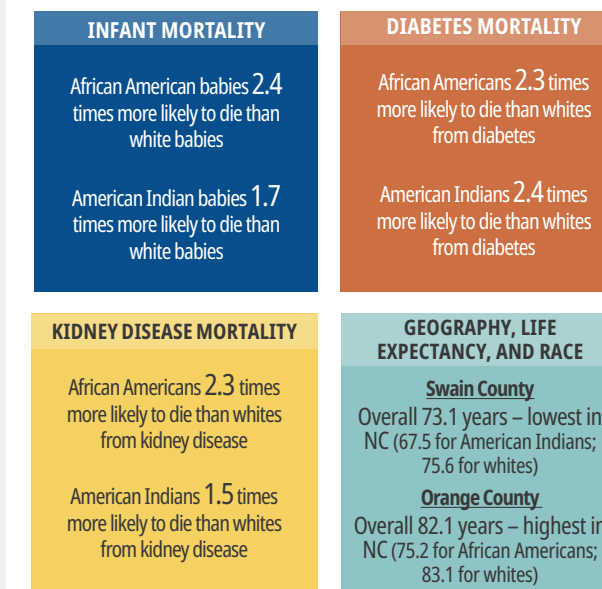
INFANT MORTALITY

African American babies 2.4 times more likely to die than white babies

American Indian babies 1.7 times more likely to die than white babies

DIABETES MORTALITY

African Americans 2.3 times more likely to die than whites from diabetes

American Indians 2.4 times more likely to die than whites from diabetes

KIDNEY DISEASE MORTALITY

African Americans 2.3 times more likely to die than whites from kidney disease

American Indians 1.5 times more likely to die than whites from kidney disease

GEOGRAPHY, LIFE EXPECTANCY, AND RACE

Swain County

Overall 73.1 years – lowest in NC (67.5 for American Indians; 75.6 for whites)

Orange County

Overall 82.1 years – highest in NC (75.2 for African Americans; 83.1 for whites)